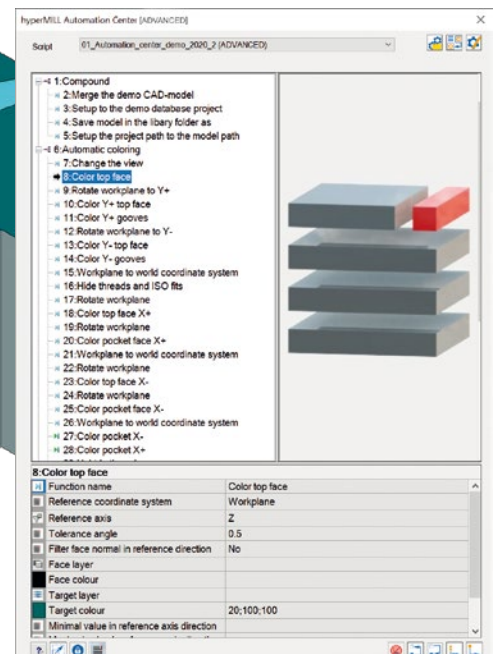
hyperMILL Automation Center [ADVANCED]

Script 01_Automation_center_demo_2020_2 (ADVANCED)

1:Compound
2:Merge the demo CAD-model
3:Setup to the demo database project
4:Save model in the libary folder as
5:Setup the project path to the model path
6:Automatic coloring
7:Change the view
8:Color top face
9:Rotate workplane to Y+
10:Color Y+ top face
11:Color Y+ gooves
12:Rotate workplane to Y-
13:Color Y- top face
14:Color Y- gooves
15:Workplane to world coordinate system
16:Hide threads and ISO fits
17:Rotate workplane
18:Color top face X+
19:Rotate workplane
20:Color pocket face X+
21:Workplane to world coordinate system
22:Rotate workplane
23:Color top face X-
24:Rotate workplane
25:Color pocket face X-
26:Workplane to world coordinate system
27:Color pocket X-
28:Color pocket X+
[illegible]

8:Color top face

| | |
|---|---|
| Function name | Color top face |
| Reference coordinate system | Workplane |
| Reference axis | Z |
| Tolerance angle | 0.5 |
| Filter face normal in reference direction | No |
| Face layer | |
| Face colour | |
| Target layer | |
| Target colour | 20;100;100 |
| Minimal value in reference axis direction | |
| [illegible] | |